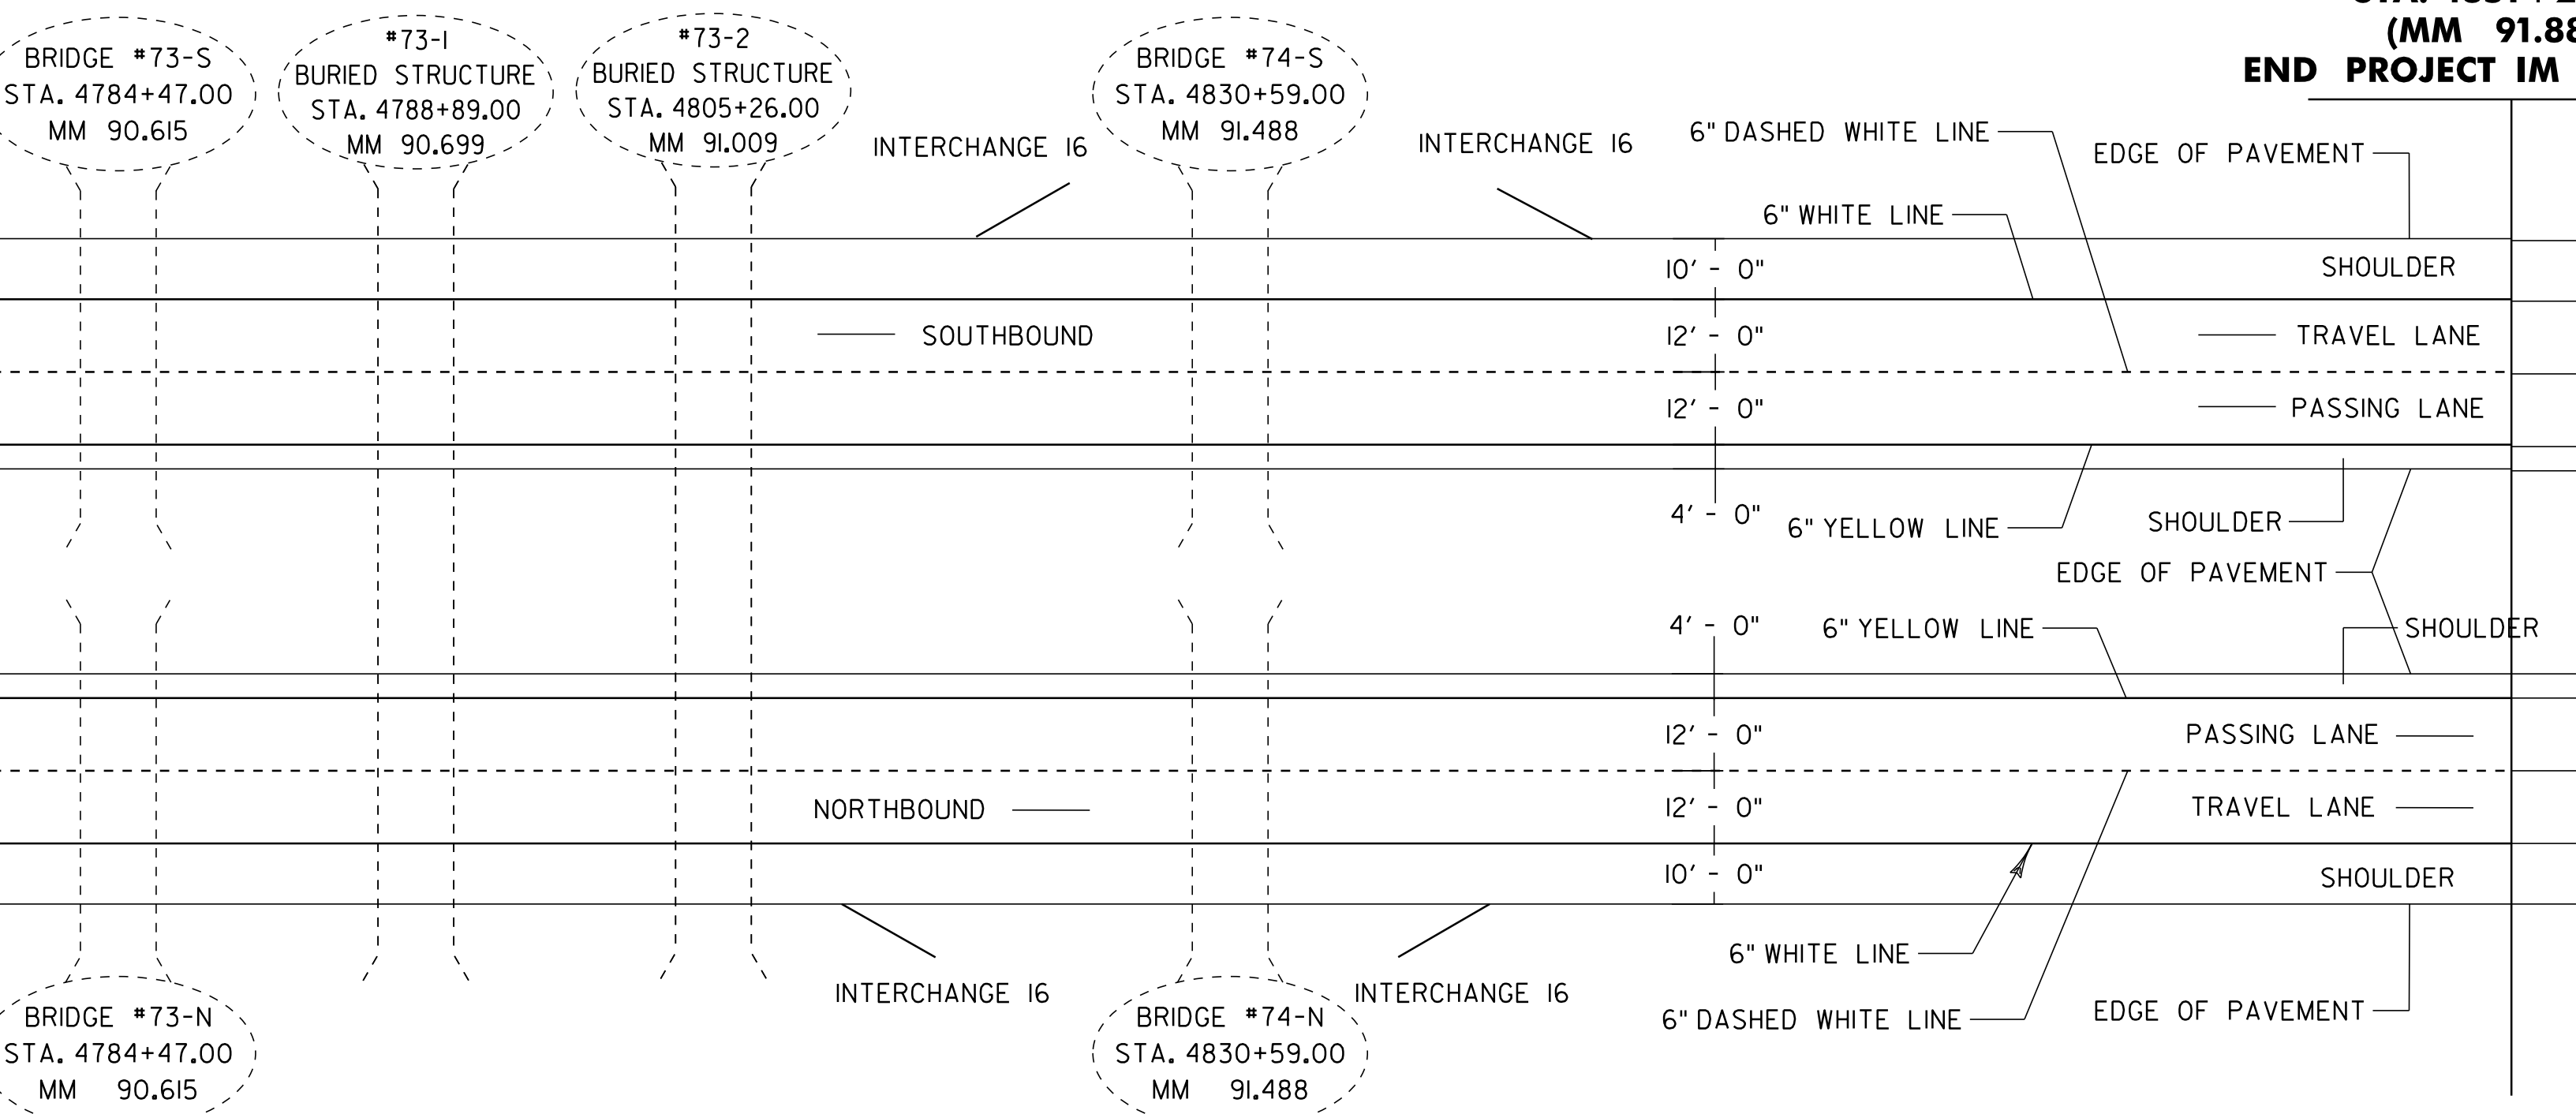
STA. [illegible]
(MM 91.8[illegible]
END PROJECT IM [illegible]

BRIDGE #73-S
STA. 4784+47.00
MM 90.615

#73-1
BURIED STRUCTURE
STA. 4788+89.00
MM 90.699

#73-2
BURIED STRUCTURE
STA. 4805+26.00
MM 91.009

INTERCHANGE 16

BRIDGE #74-S
STA. 4830+59.00
MM 91.488

INTERCHANGE 16

6" DASHED WHITE LINE

EDGE OF PAVEMENT

6" WHITE LINE

10' - 0"

SHOULDER

SOUTHBOUND

12' - 0"

TRAVEL LANE

12' - 0"

PASSING LANE

4' - 0"

6" YELLOW LINE

SHOULDER

EDGE OF PAVEMENT

4' - 0"

6" YELLOW LINE

SHOULDER

12' - 0"

PASSING LANE

NORTHBOUND

12' - 0"

TRAVEL LANE

10' - 0"

SHOULDER

6" WHITE LINE

INTERCHANGE 16

INTERCHANGE 16

6" DASHED WHITE LINE

EDGE OF PAVEMENT

BRIDGE #73-N
STA. 4784+47.00
MM 90.615

BRIDGE #74-N
STA. 4830+59.00
MM 91.488